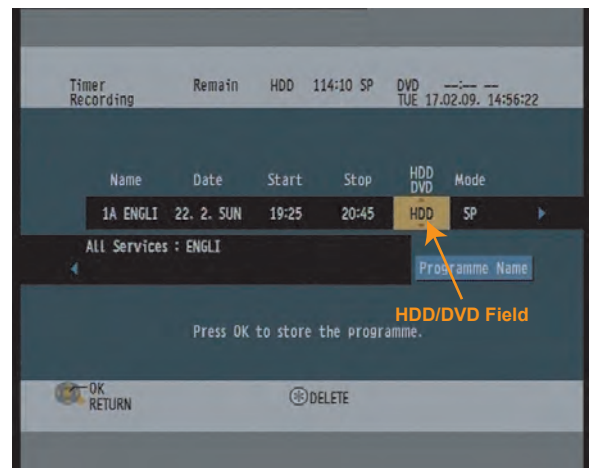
Timer Recording

Remain HDD 114:10 SP

DVD --:-- --
TUE 17.02.09. 14:56:22

| Name | Date | Start | Stop | HDD DVD | Mode |
|---|---|---|---|---|---|
| 1A ENGLI | 22. 2. SUN | 19:25 | 20:45 | HDD | SP |

All Services : ENGLI

Programme Name

HDD/DVD Field

Press OK to store the programme.

OK
RETURN

DELETE